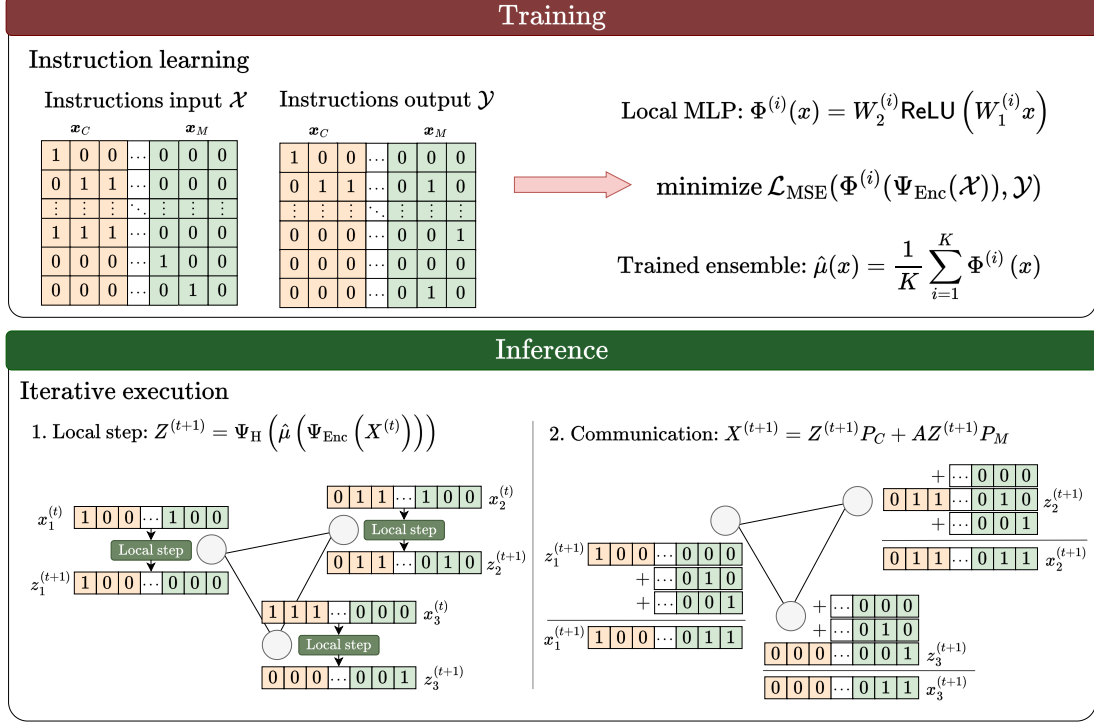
Training

Instruction learning

Instructions input $\mathcal{X}$

| $x_C$ | | | | $x_M$ | | |
|---|---|---|---|---|---|---|
| 1 | 0 | 0 | ⋯ | 0 | 0 | 0 |
| 0 | 1 | 1 | ⋯ | 0 | 0 | 0 |
| ⋮ | ⋮ | ⋮ | ⋱ | ⋮ | ⋮ | ⋮ |
| 1 | 1 | 1 | ⋯ | 0 | 0 | 0 |
| 0 | 0 | 0 | ⋯ | 1 | 0 | 0 |
| 0 | 0 | 0 | ⋯ | 0 | 1 | 0 |

Instructions output $\mathcal{Y}$

| $x_C$ | | | | $x_M$ | | |
|---|---|---|---|---|---|---|
| 1 | 0 | 0 | ⋯ | 0 | 0 | 0 |
| 0 | 1 | 1 | ⋯ | 0 | 1 | 0 |
| ⋮ | ⋮ | ⋮ | ⋱ | ⋮ | ⋮ | ⋮ |
| 0 | 0 | 0 | ⋯ | 0 | 0 | 1 |
| 0 | 0 | 0 | ⋯ | 0 | 0 | 0 |
| 0 | 0 | 0 | ⋯ | 0 | 1 | 0 |

Local MLP: $\Phi^{(i)}(x) = W_2^{(i)}\mathsf{ReLU}\left(W_1^{(i)}x\right)$

minimize $\mathcal{L}_{\text{MSE}}(\Phi^{(i)}(\Psi_{\text{Enc}}(\mathcal{X})), \mathcal{Y})$

Trained ensemble: $\hat{\mu}(x) = \frac{1}{K}\sum_{i=1}^{K}\Phi^{(i)}(x)$

Inference

Iterative execution

1. Local step: $Z^{(t+1)} = \Psi_{\text{H}}\left(\hat{\mu}\left(\Psi_{\text{Enc}}\left(X^{(t)}\right)\right)\right)$

$x_1^{(t)}$ 1 0 0 ⋯ 1 0 0
Local step
$z_1^{(t+1)}$ 1 0 0 ⋯ 0 0 0

0 1 1 ⋯ 1 0 0 $x_2^{(t)}$
Local step
0 1 1 ⋯ 0 1 0 $z_2^{(t+1)}$

1 1 1 ⋯ 0 0 0 $x_3^{(t)}$
Local step
0 0 0 ⋯ 0 0 1 $z_3^{(t+1)}$

2. Communication: $X^{(t+1)} = Z^{(t+1)}P_C + AZ^{(t+1)}P_M$

+ ⋯ 0 0 0
0 1 1 ⋯ 0 1 0 $z_2^{(t+1)}$
+ ⋯ 0 0 1
0 1 1 ⋯ 0 1 1 $x_2^{(t+1)}$

$z_1^{(t+1)}$ 1 0 0 ⋯ 0 0 0
+ ⋯ 0 1 0
+ ⋯ 0 0 1
$x_1^{(t+1)}$ 1 0 0 ⋯ 0 1 1

+ ⋯ 0 0 0
+ ⋯ 0 1 0
0 0 0 ⋯ 0 0 1 $z_3^{(t+1)}$
0 0 0 ⋯ 0 1 1 $x_3^{(t+1)}$